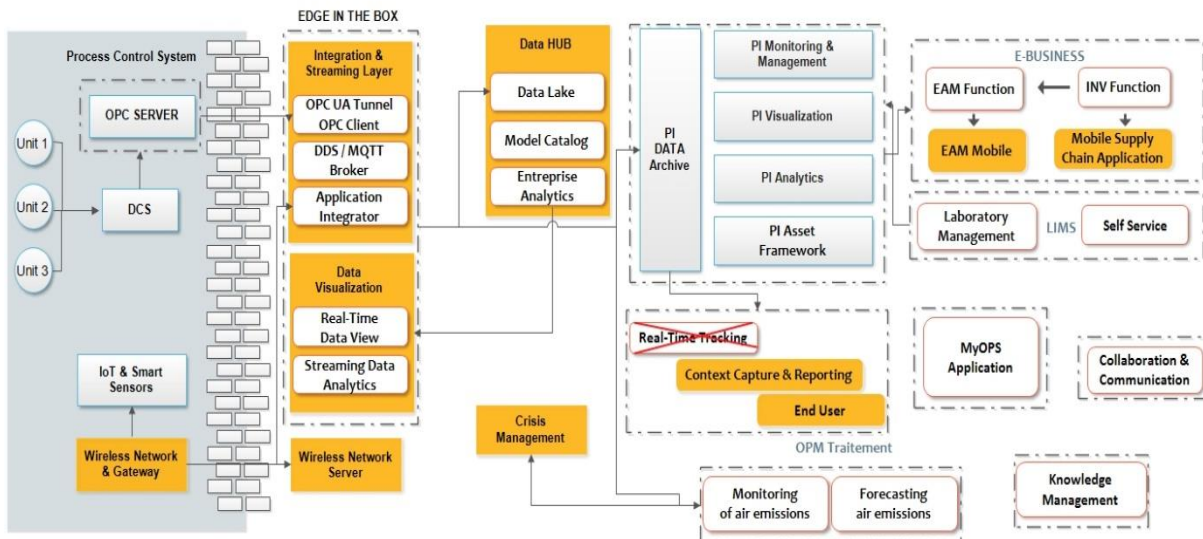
EDGE IN THE BOX

Process Control System

OPC SERVER

Unit 1

Unit 2

Unit 3

DCS

IoT & Smart Sensors

Wireless Network & Gateway

Integration & Streaming Layer

OPC UA Tunnel OPC Client

DDS / MQTT Broker

Application Integrator

Data Visualization

Real-Time Data View

Streaming Data Analytics

Wireless Network Server

Data HUB

Data Lake

Model Catalog

Entreprise Analytics

PI DATA Archive

PI Monitoring & Management

PI Visualization

PI Analytics

PI Asset Framework

E-BUSINESS

EAM Function

INV Function

EAM Mobile

Mobile Supply Chain Application

Laboratory Management

LIMS

Self Service

Real-Time Tracking

Context Capture & Reporting

End User

OPM Traitement

MyOPS Application

Collaboration & Communication

Crisis Management

Monitoring of air emissions

Forecasting air emissions

Knowledge Management